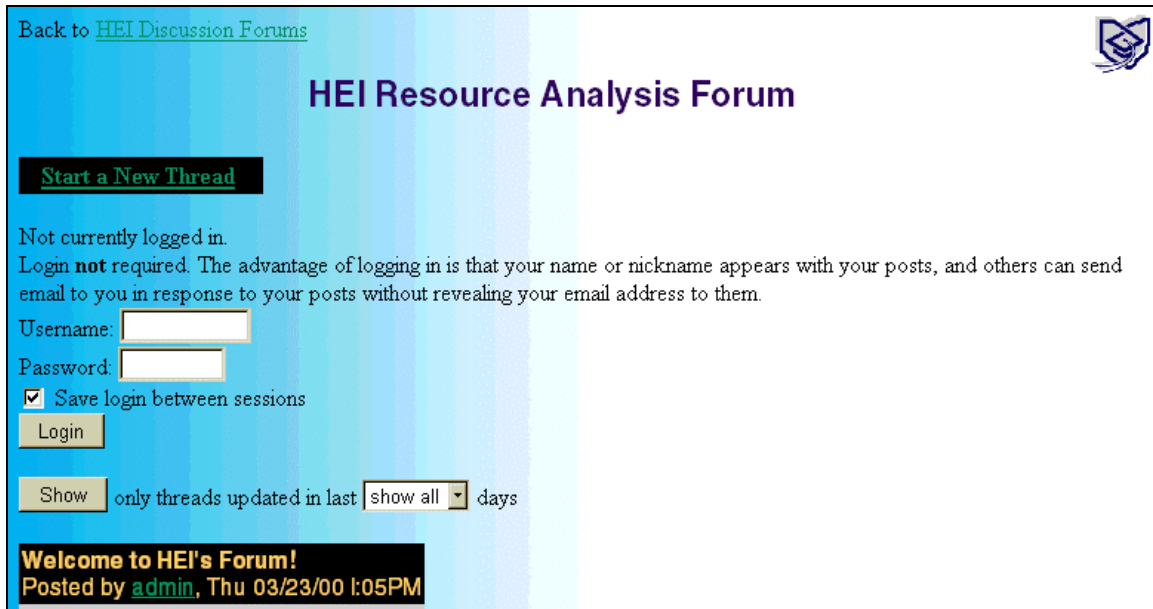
Back to HEI Discussion Forums

HEI Resource Analysis Forum

Start a New Thread

Not currently logged in.
Login **not** required. The advantage of logging in is that your name or nickname appears with your posts, and others can send email to you in response to your posts without revealing your email address to them.

Username:

Password:

Save login between sessions

Login

Show only threads updated in last show all days

Welcome to HEI's Forum!
Posted by admin, Thu 03/23/00 l:05PM